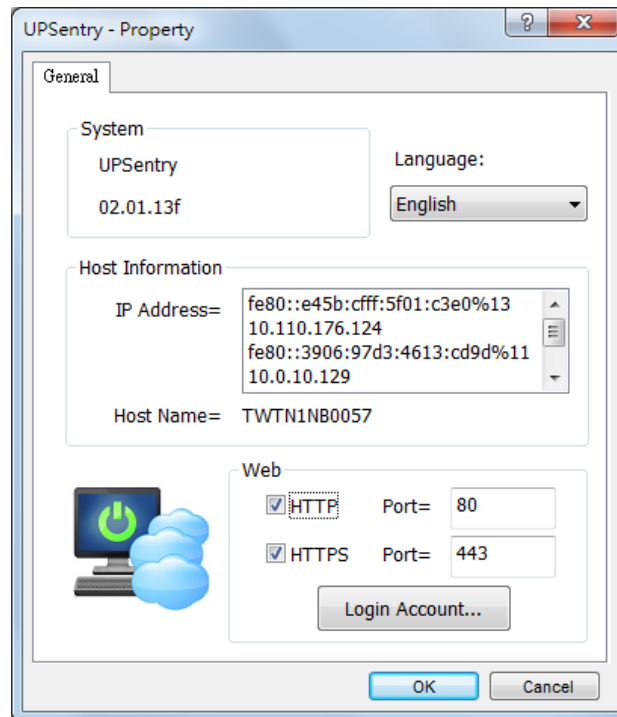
UPSentry - Property

?

X

General

System

UPSentry

02.01.13f

Language:

English

Host Information

IP Address=

fe80::e45b:cfff:5f01:c3e0%13
10.110.176.124
fe80::3906:97d3:4613:cd9d%11
10.0.10.129

Host Name= TWTN1NB0057

Web

HTTP Port= 80

HTTPS Port= 443

Login Account...

OK

Cancel